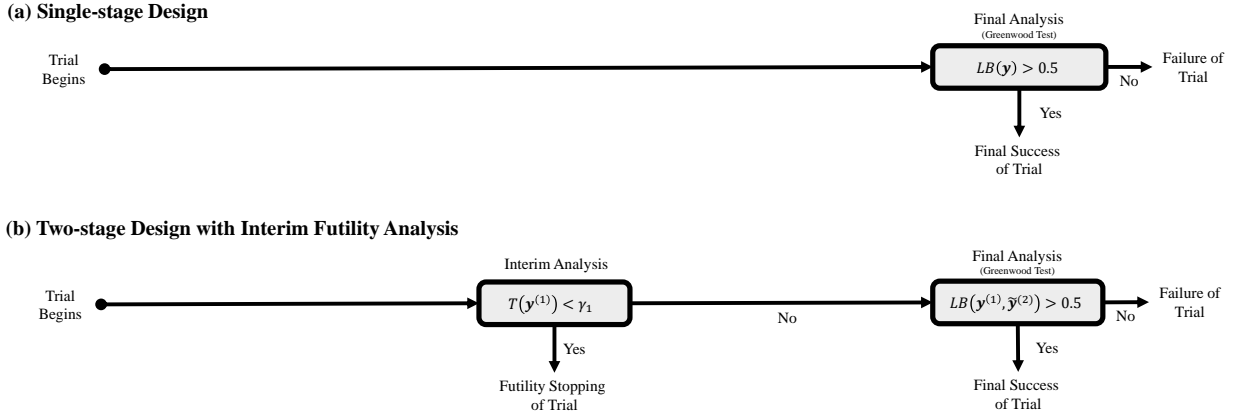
(a) Single-stage Design

Trial Begins

Final Analysis
(Greenwood Test)

$LB(\boldsymbol{y}) > 0.5$

No

Failure of Trial

Yes

Final Success of Trial

(b) Two-stage Design with Interim Futility Analysis

Trial Begins

Interim Analysis

$T(\boldsymbol{y}^{(1)}) < \gamma_1$

No

Yes

Futility Stopping of Trial

Final Analysis
(Greenwood Test)

$LB(\boldsymbol{y}^{(1)}, \tilde{\boldsymbol{y}}^{(2)}) > 0.5$

No

Failure of Trial

Yes

Final Success of Trial